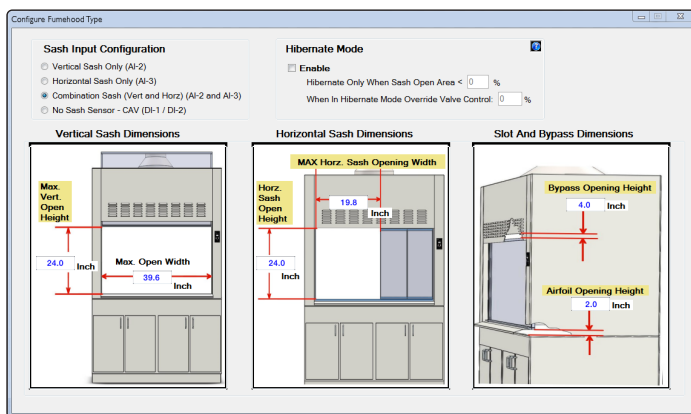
Configure Fumehood Type

Sash Input Configuration

Vertical Sash Only (AI-2)

Horizontal Sash Only (AI-3)

Combination Sash (Vert and Horz) (AI-2 and AI-3)

No Sash Sensor - CAV (DI-1 / DI-2)

Hibernate Mode

Enable

Hibernate Only When Sash Open Area < 0 %

When In Hibernate Mode Override Valve Control: 0 %

Vertical Sash Dimensions

Max. Vert. Open Height

24.0 Inch

Max. Open Width

39.6 Inch

Horizontal Sash Dimensions

MAX Horz. Sash Opening Width

19.8 Inch

Horz. Sash Open Height

24.0 Inch

Slot And Bypass Dimensions

Bypass Opening Height

4.0 Inch

Airfoil Opening Height

2.0 Inch